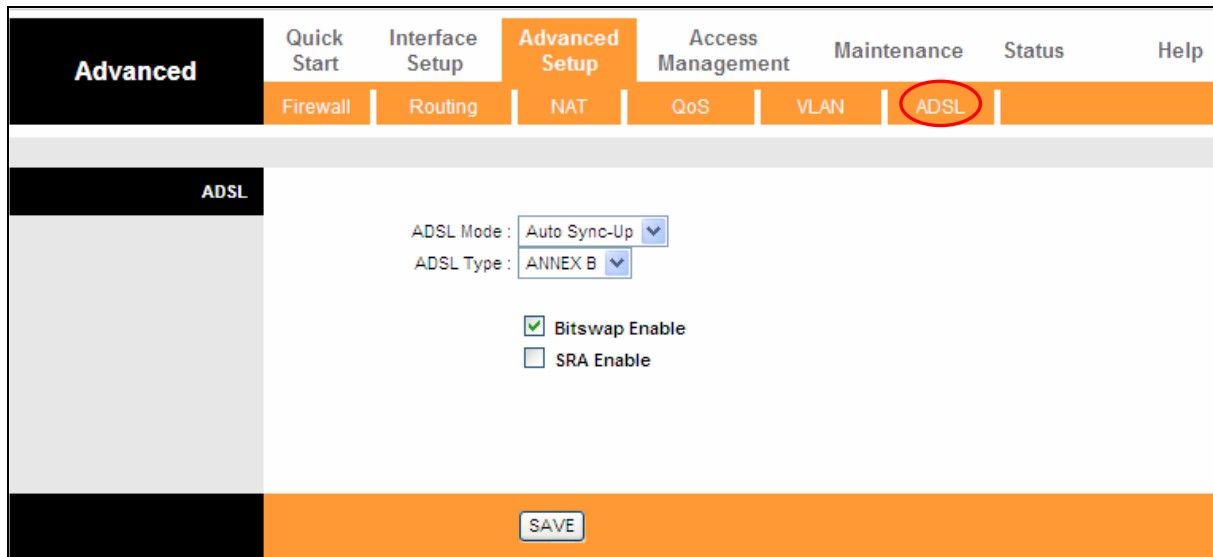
Advanced

Quick Start | Interface Setup | Advanced Setup | Access Management | Maintenance | Status | Help

Firewall | Routing | NAT | QoS | VLAN | ADSL

ADSL

ADSL Mode : Auto Sync-Up
ADSL Type : ANNEX B

Bitswap Enable
SRA Enable

SAVE